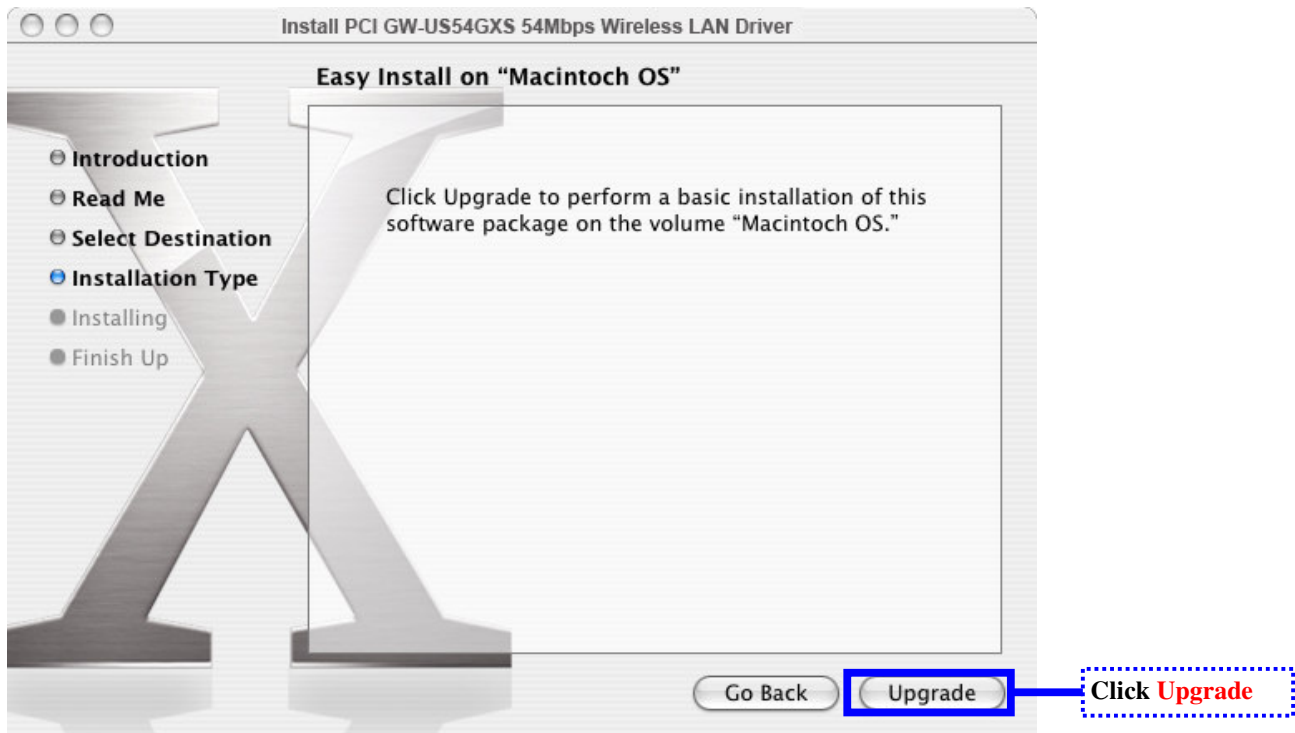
Install PCI GW-US54GXS 54Mbps Wireless LAN Driver

Easy Install on "Macintoch OS"

Introduction
Read Me
Select Destination
Installation Type
Installing
Finish Up

Click Upgrade to perform a basic installation of this software package on the volume "Macintoch OS."

Go Back
Upgrade

Click Upgrade